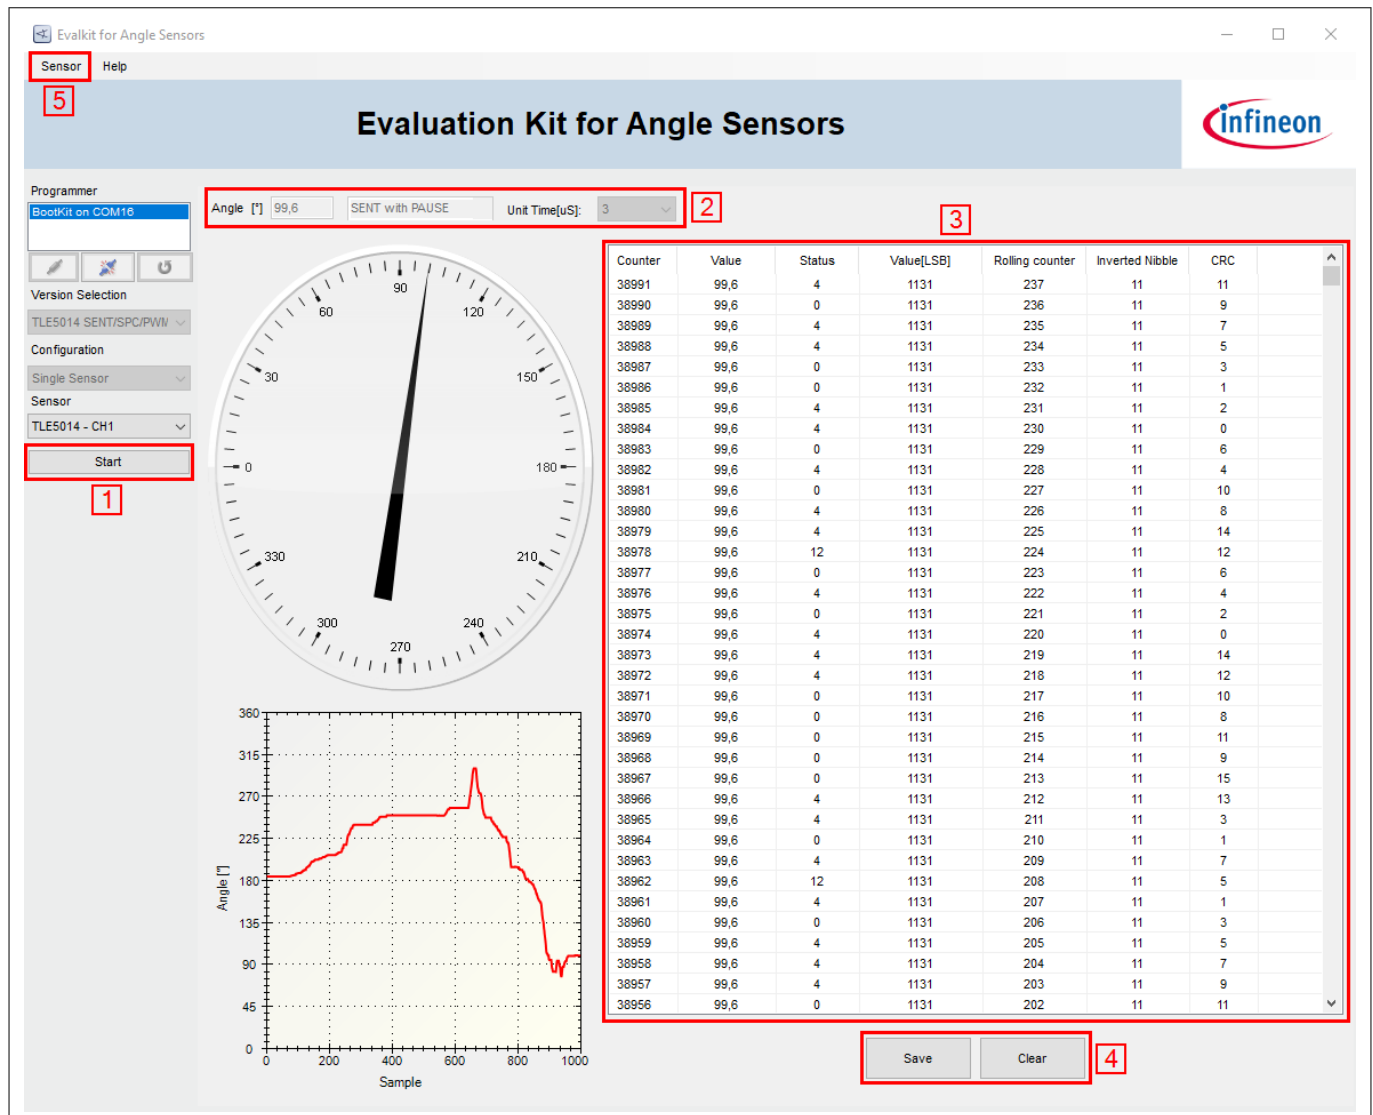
Evalkit for Angle Sensors

Sensor Help

5

Evaluation Kit for Angle Sensors

infineon

Programmer

BootKit on COM16

Version Selection

TLE5014 SENT/SPC/PWM

Configuration

Single Sensor

Sensor

TLE5014 - CH1

Start

1

Angle [°] 99,6 SENT with PAUSE Unit Time[uS]: 3

2

3

90 60 120 30 150 0 180 330 210 300 240 270

360 315 270 225 180 135 90 45 0

Angle [°]

0 200 400 600 800 1000

Sample

| Counter | Value | Status | Value[LSB] | Rolling counter | Inverted Nibble | CRC |
|---|---|---|---|---|---|---|
| 38991 | 99,6 | 4 | 1131 | 237 | 11 | 11 |
| 38990 | 99,6 | 0 | 1131 | 236 | 11 | 9 |
| 38989 | 99,6 | 4 | 1131 | 235 | 11 | 7 |
| 38988 | 99,6 | 4 | 1131 | 234 | 11 | 5 |
| 38987 | 99,6 | 0 | 1131 | 233 | 11 | 3 |
| 38986 | 99,6 | 0 | 1131 | 232 | 11 | 1 |
| 38985 | 99,6 | 4 | 1131 | 231 | 11 | 2 |
| 38984 | 99,6 | 4 | 1131 | 230 | 11 | 0 |
| 38983 | 99,6 | 0 | 1131 | 229 | 11 | 6 |
| 38982 | 99,6 | 4 | 1131 | 228 | 11 | 4 |
| 38981 | 99,6 | 0 | 1131 | 227 | 11 | 10 |
| 38980 | 99,6 | 4 | 1131 | 226 | 11 | 8 |
| 38979 | 99,6 | 4 | 1131 | 225 | 11 | 14 |
| 38978 | 99,6 | 12 | 1131 | 224 | 11 | 12 |
| 38977 | 99,6 | 0 | 1131 | 223 | 11 | 6 |
| 38976 | 99,6 | 4 | 1131 | 222 | 11 | 4 |
| 38975 | 99,6 | 0 | 1131 | 221 | 11 | 2 |
| 38974 | 99,6 | 4 | 1131 | 220 | 11 | 0 |
| 38973 | 99,6 | 4 | 1131 | 219 | 11 | 14 |
| 38972 | 99,6 | 4 | 1131 | 218 | 11 | 12 |
| 38971 | 99,6 | 0 | 1131 | 217 | 11 | 10 |
| 38970 | 99,6 | 0 | 1131 | 216 | 11 | 8 |
| 38969 | 99,6 | 0 | 1131 | 215 | 11 | 11 |
| 38968 | 99,6 | 0 | 1131 | 214 | 11 | 9 |
| 38967 | 99,6 | 0 | 1131 | 213 | 11 | 15 |
| 38966 | 99,6 | 4 | 1131 | 212 | 11 | 13 |
| 38965 | 99,6 | 4 | 1131 | 211 | 11 | 3 |
| 38964 | 99,6 | 0 | 1131 | 210 | 11 | 1 |
| 38963 | 99,6 | 4 | 1131 | 209 | 11 | 7 |
| 38962 | 99,6 | 12 | 1131 | 208 | 11 | 5 |
| 38961 | 99,6 | 4 | 1131 | 207 | 11 | 1 |
| 38960 | 99,6 | 0 | 1131 | 206 | 11 | 3 |
| 38959 | 99,6 | 4 | 1131 | 205 | 11 | 5 |
| 38958 | 99,6 | 4 | 1131 | 204 | 11 | 7 |
| 38957 | 99,6 | 4 | 1131 | 203 | 11 | 9 |
| 38956 | 99,6 | 0 | 1131 | 202 | 11 | 11 |

Save Clear

4